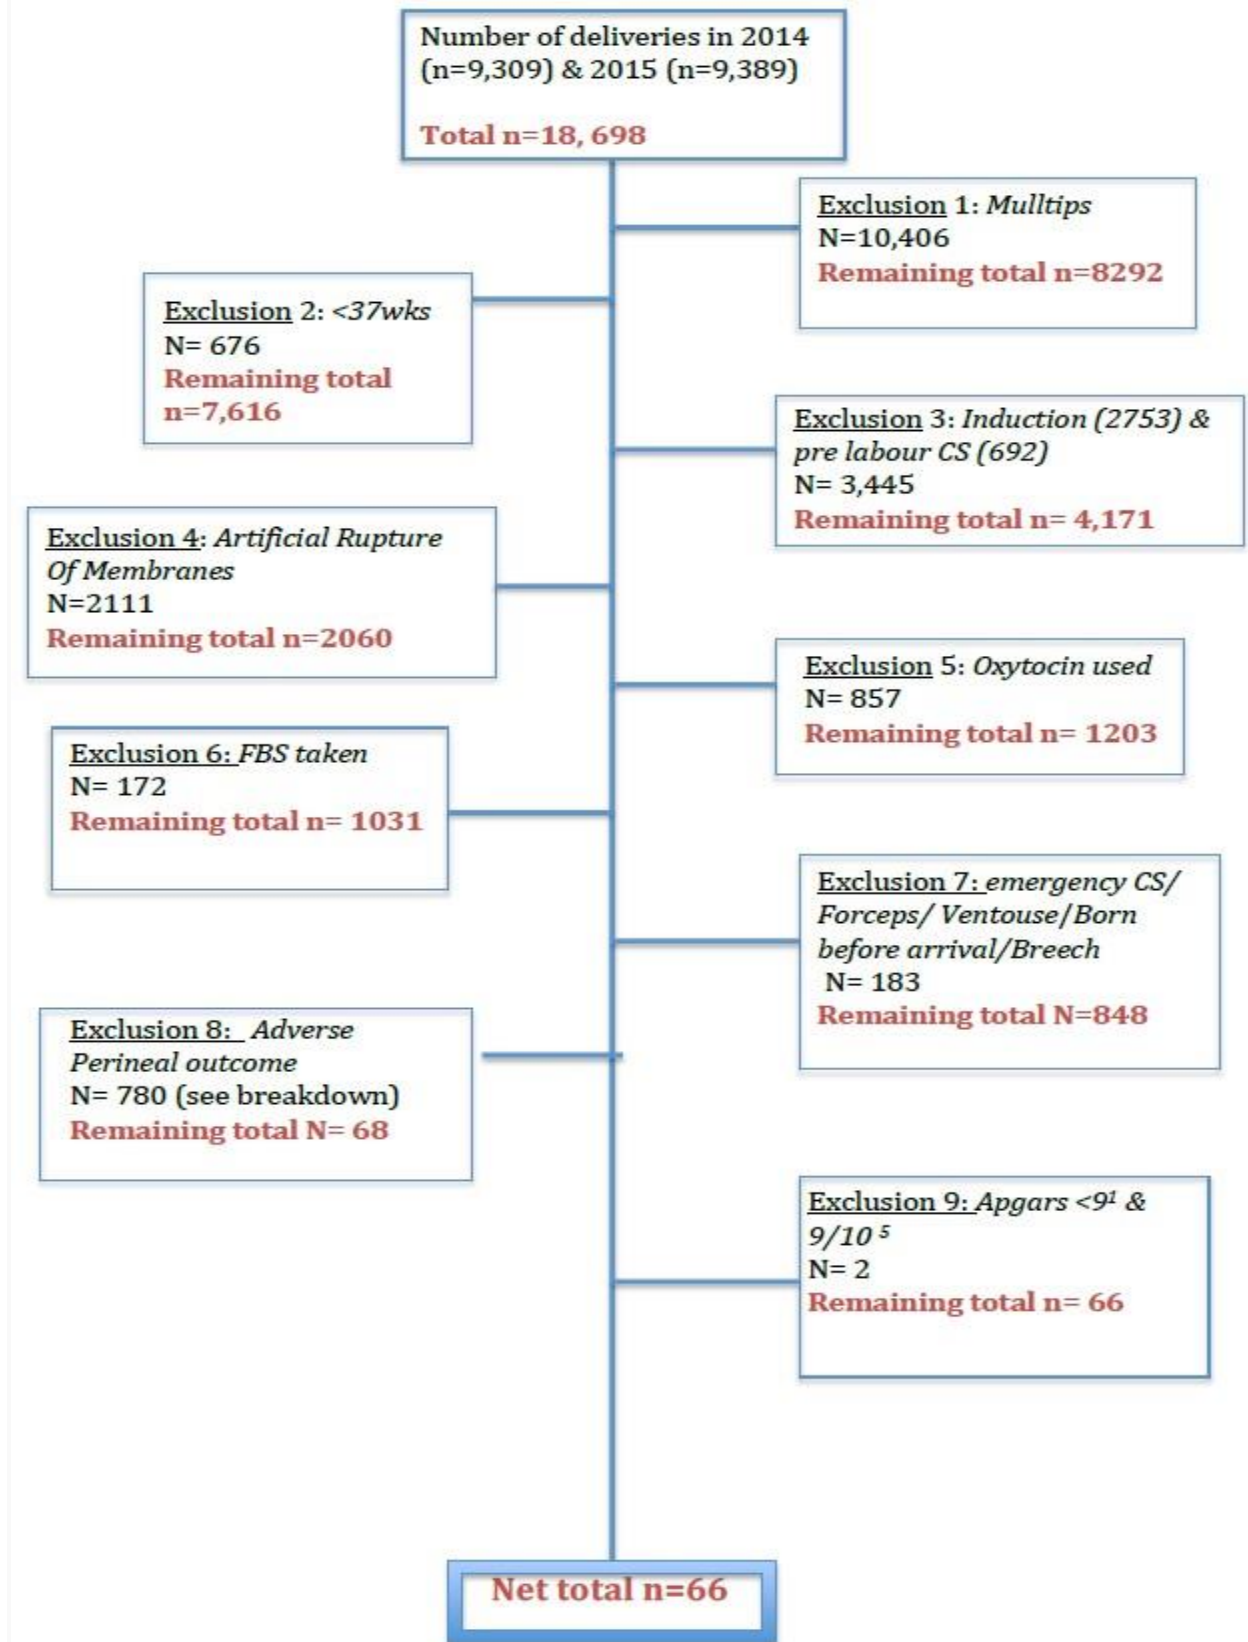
Number of deliveries in 2014 (n=9,309) & 2015 (n=9,389)

Total n=18, 698

Exclusion 1: Mulltips
N=10,406
Remaining total n=8292

Exclusion 2: <37wks
N= 676
Remaining total n=7,616

Exclusion 3: Induction (2753) & pre labour CS (692)
N= 3,445
Remaining total n= 4,171

Exclusion 4: Artificial Rupture Of Membranes
N=2111
Remaining total n=2060

Exclusion 5: Oxytocin used
N= 857
Remaining total n= 1203

Exclusion 6: FBS taken
N= 172
Remaining total n= 1031

Exclusion 7: emergency CS/ Forceps/ Ventouse/Born before arrival/Breech
N= 183
Remaining total N=848

Exclusion 8: Adverse Perineal outcome
N= 780 (see breakdown)
Remaining total N= 68

Exclusion 9: Apgars <$9^1$ & $9/10^5$
N= 2
Remaining total n= 66

Net total n=66